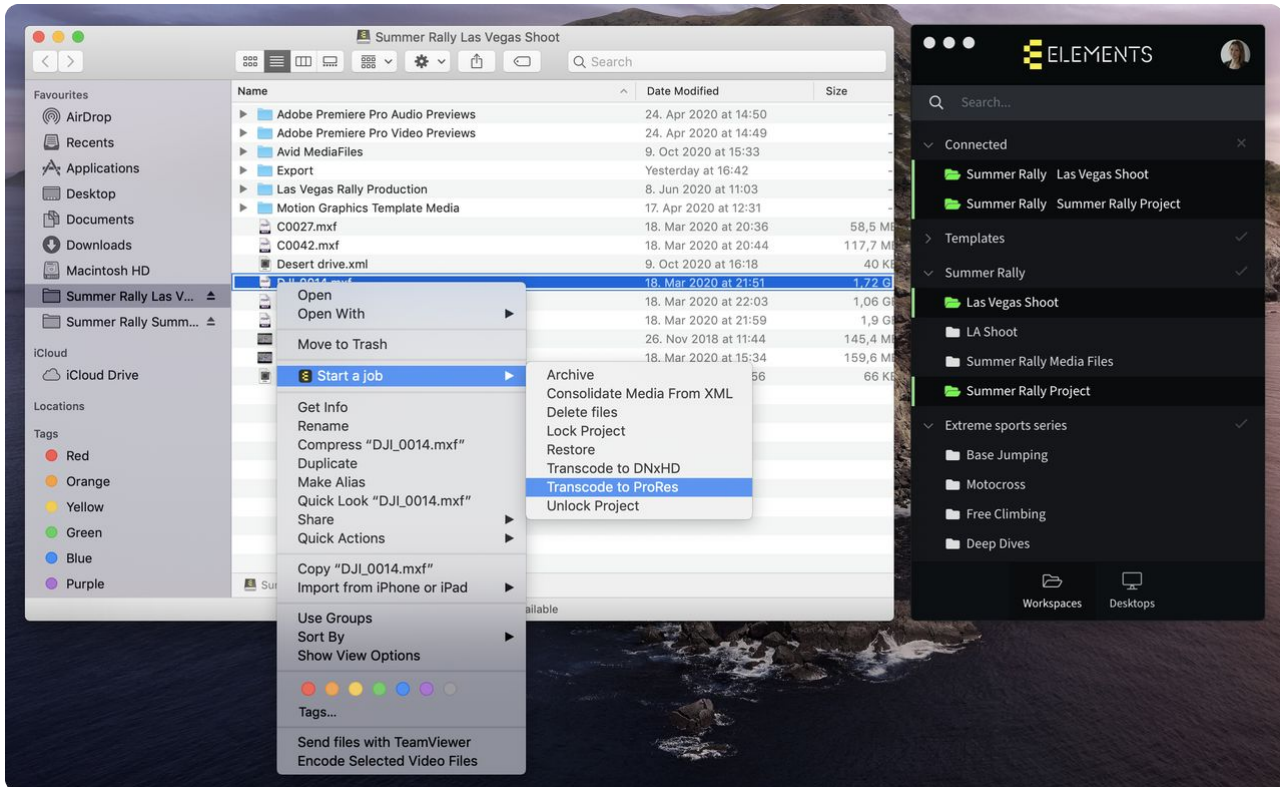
Summer Rally Las Vegas Shoot

Search

Favourites
AirDrop
Recents
Applications
Desktop
Documents
Downloads
Macintosh HD
Summer Rally Las V...
Summer Rally Summ...
iCloud
iCloud Drive
Locations
Tags
Red
Orange
Yellow
Green
Blue
Purple

| Name | Date Modified | Size |
|---|---|---|
| Adobe Premiere Pro Audio Previews | 24. Apr 2020 at 14:50 | - |
| Adobe Premiere Pro Video Previews | 24. Apr 2020 at 14:49 | - |
| Avid MediaFiles | 9. Oct 2020 at 15:33 | - |
| Export | Yesterday at 16:42 | - |
| Las Vegas Rally Production | 8. Jun 2020 at 11:03 | - |
| Motion Graphics Template Media | 17. Apr 2020 at 12:31 | - |
| C0027.mxf | 18. Mar 2020 at 20:36 | 58,5 MB |
| C0042.mxf | 18. Mar 2020 at 20:44 | 117,7 MB |
| Desert drive.xml | 9. Oct 2020 at 16:18 | 40 KB |
| DJI_0014.mxf | 18. Mar 2020 at 21:51 | 1,72 GB |
| | 18. Mar 2020 at 22:03 | 1,06 GB |
| | 18. Mar 2020 at 21:59 | 1,9 GB |
| | 26. Nov 2018 at 11:44 | 145,4 MB |
| | 18. Mar 2020 at 15:34 | 159,6 MB |
| | 56 | 66 KB |

Su
ailable

Open
Open With
Move to Trash
Start a job
Get Info
Rename
Compress “DJI_0014.mxf”
Duplicate
Make Alias
Quick Look “DJI_0014.mxf”
Share
Quick Actions
Copy “DJI_0014.mxf”
Import from iPhone or iPad
Use Groups
Sort By
Show View Options
Tags...
Send files with TeamViewer
Encode Selected Video Files

Archive
Consolidate Media From XML
Delete files
Lock Project
Restore
Transcode to DNxHD
Transcode to ProRes
Unlock Project

ELEMENTS
Search...
Connected
Summer Rally Las Vegas Shoot
Summer Rally Summer Rally Project
Templates
Summer Rally
Las Vegas Shoot
LA Shoot
Summer Rally Media Files
Summer Rally Project
Extreme sports series
Base Jumping
Motocross
Free Climbing
Deep Dives
Workspaces
Desktops